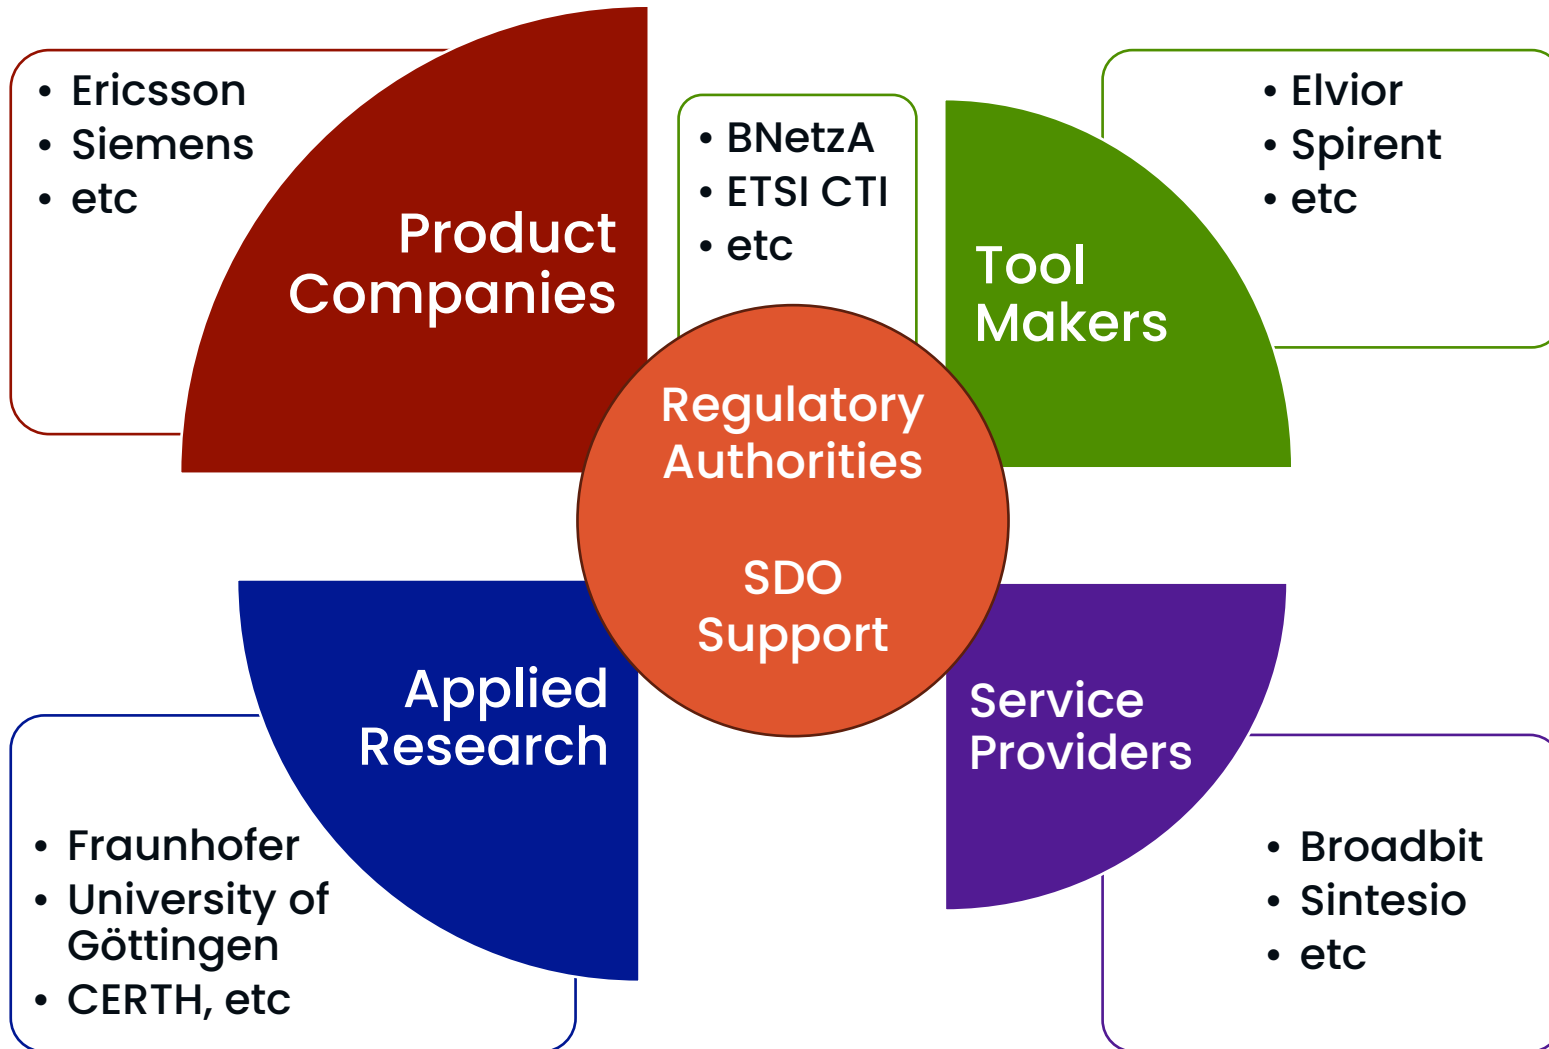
• Ericsson
• Siemens
• etc

Product Companies

• BNetzA
• ETSI CTI
• etc

• Elvior
• Spirent
• etc

Tool Makers

Regulatory Authorities

SDO Support

Applied Research

Service Providers

• Fraunhofer
• University of Göttingen
• CERTH, etc

• Broadbit
• Sintesio
• etc